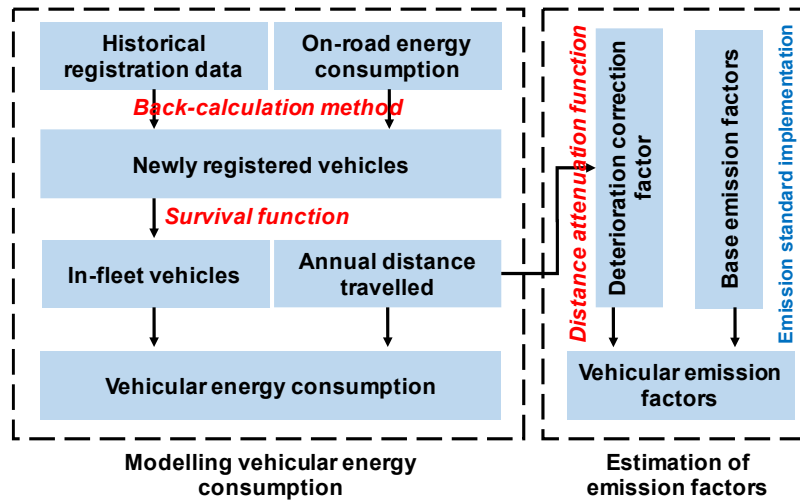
Historical registration data

On-road energy consumption

Back-calculation method

Newly registered vehicles

Survival function

In-fleet vehicles

Annual distance travelled

Vehicular energy consumption

Modelling vehicular energy consumption

Distance attenuation function

Deterioration correction factor

Base emission factors

Emission standard implementation

Vehicular emission factors

Estimation of emission factors